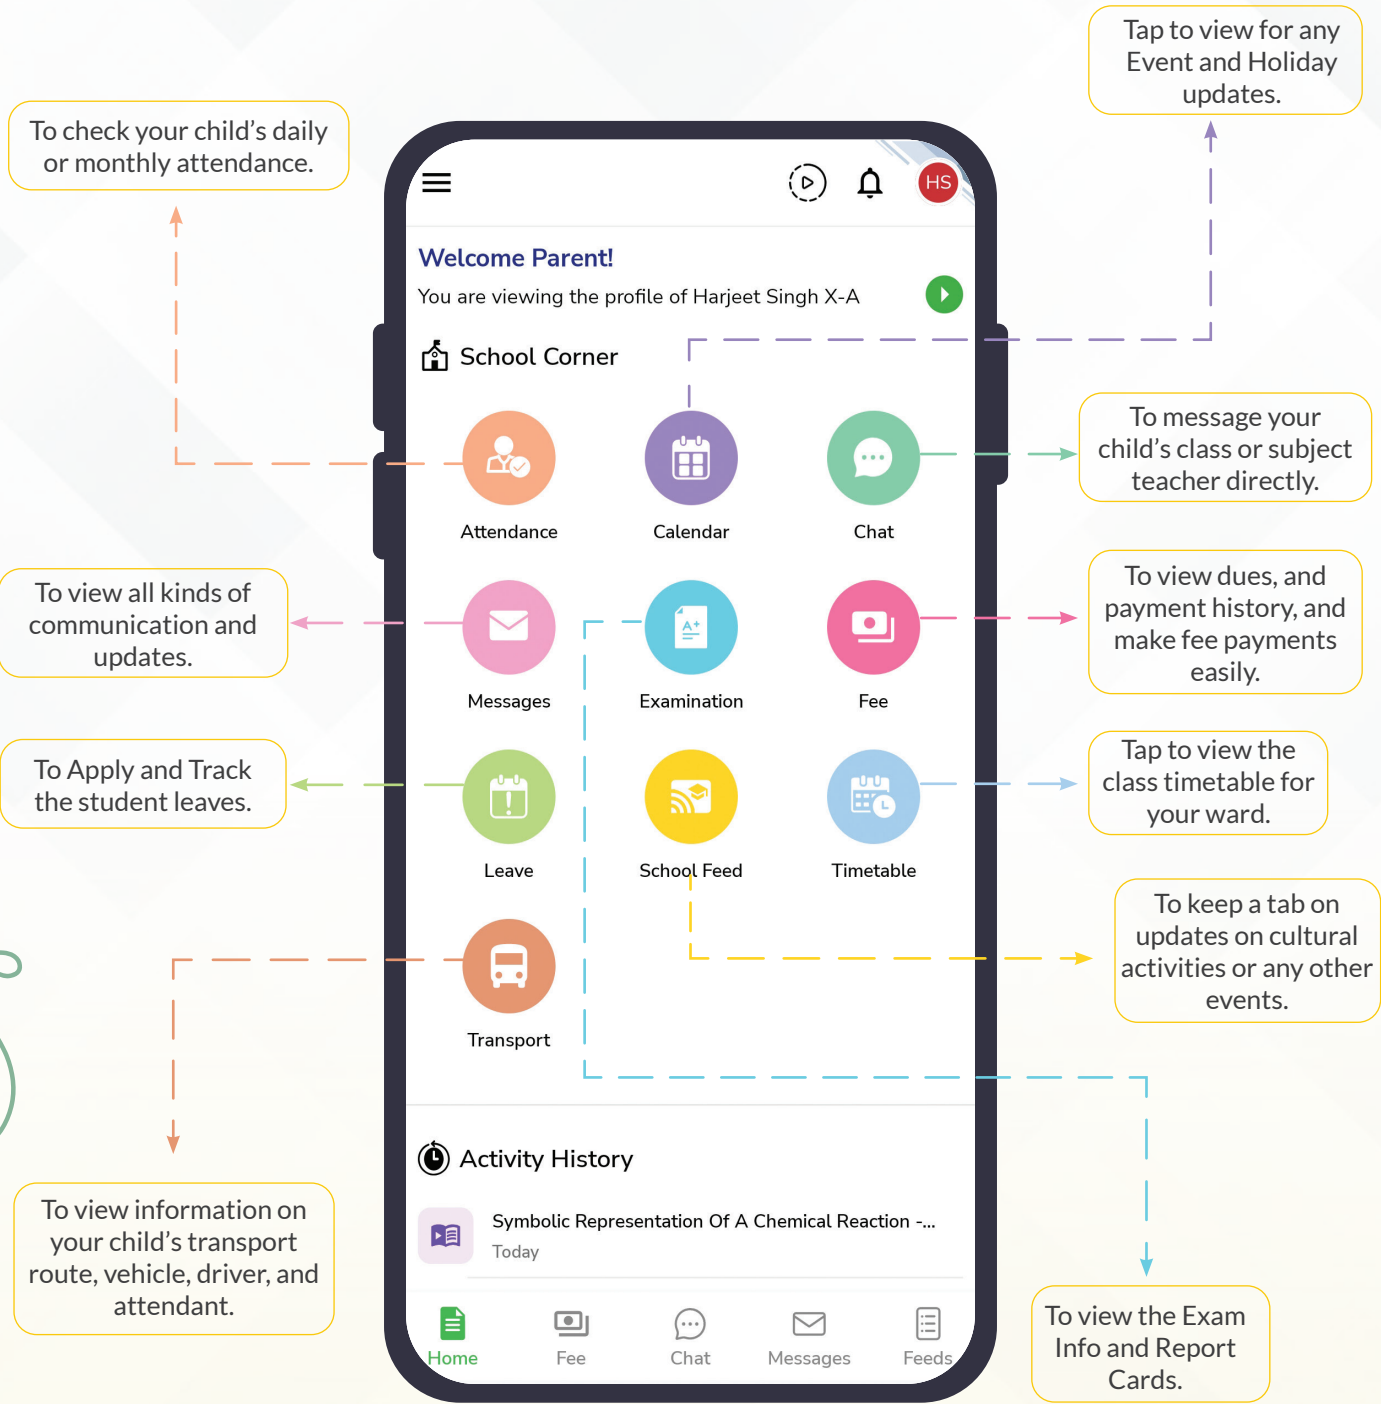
Tap to view for any Event and Holiday updates.

To check your child's daily or monthly attendance.

HS

Welcome Parent!

You are viewing the profile of Harjeet Singh X-A

School Corner

Attendance

Calendar

Chat

To message your child's class or subject teacher directly.

To view all kinds of communication and updates.

Messages

Examination

Fee

To view dues, and payment history, and make fee payments easily.

To Apply and Track the student leaves.

Leave

School Feed

Timetable

Tap to view the class timetable for your ward.

To keep a tab on updates on cultural activities or any other events.

Transport

Activity History

Symbolic Representation Of A Chemical Reaction -...

Today

To view information on your child's transport route, vehicle, driver, and attendant.

Home

Fee

Chat

Messages

Feeds

To view the Exam Info and Report Cards.